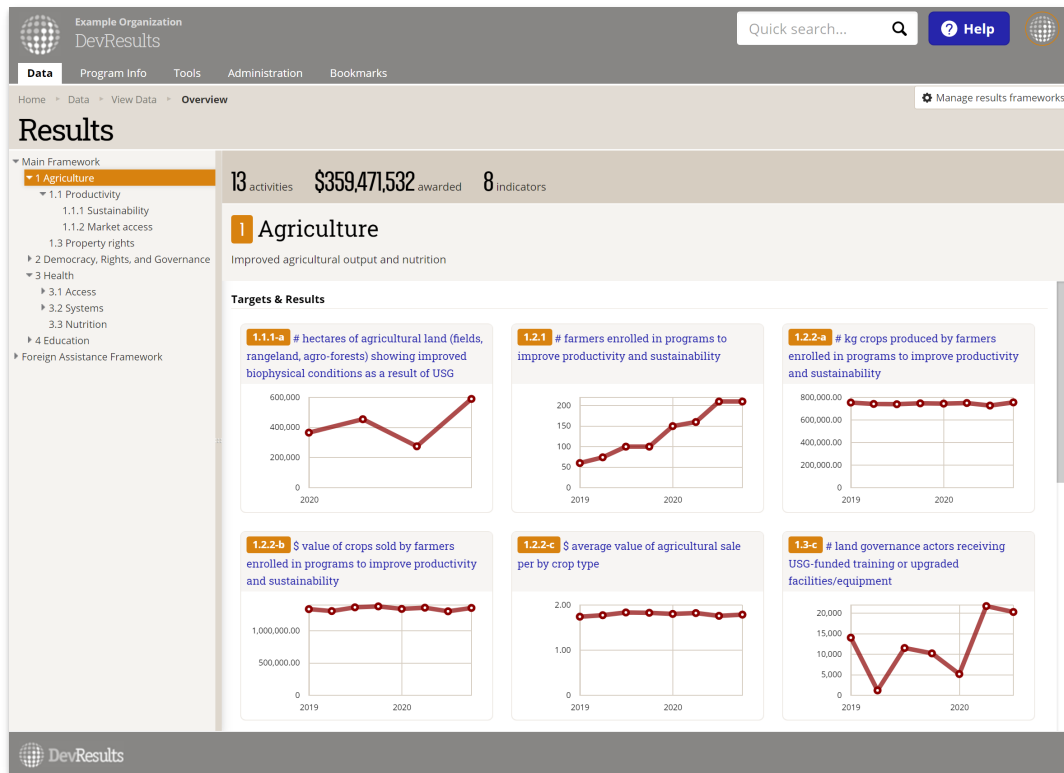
Example Organization
DevResults

Quick search...

Help

Data Program Info Tools Administration Bookmarks

Home ▸ Data ▸ View Data ▸ Overview

Manage results frameworks

Results

Main Framework
1 Agriculture
1.1 Productivity
1.1.1 Sustainability
1.1.2 Market access
1.3 Property rights
2 Democracy, Rights, and Governance
3 Health
3.1 Access
3.2 Systems
3.3 Nutrition
4 Education
Foreign Assistance Framework

13 activities $359,471,532 awarded 8 indicators

1 Agriculture

Improved agricultural output and nutrition

Targets & Results

1.1.1-a # hectares of agricultural land (fields, rangeland, agro-forests) showing improved biophysical conditions as a result of USG

600,000
400,000
200,000
0
2020

1.2.1 # farmers enrolled in programs to improve productivity and sustainability

200
150
100
50
0
2019 2020

1.2.2-a # kg crops produced by farmers enrolled in programs to improve productivity and sustainability

800,000.00
600,000.00
400,000.00
200,000.00
0
2019 2020

1.2.2-b $ value of crops sold by farmers enrolled in programs to improve productivity and sustainability

1,000,000.00
500,000.00
0
2019 2020

1.2.2-c $ average value of agricultural sale per by crop type

2.00
1.00
0
2019 2020

1.3-c # land governance actors receiving USG-funded training or upgraded facilities/equipment

20,000
15,000
10,000
5,000
0
2019 2020

DevResults